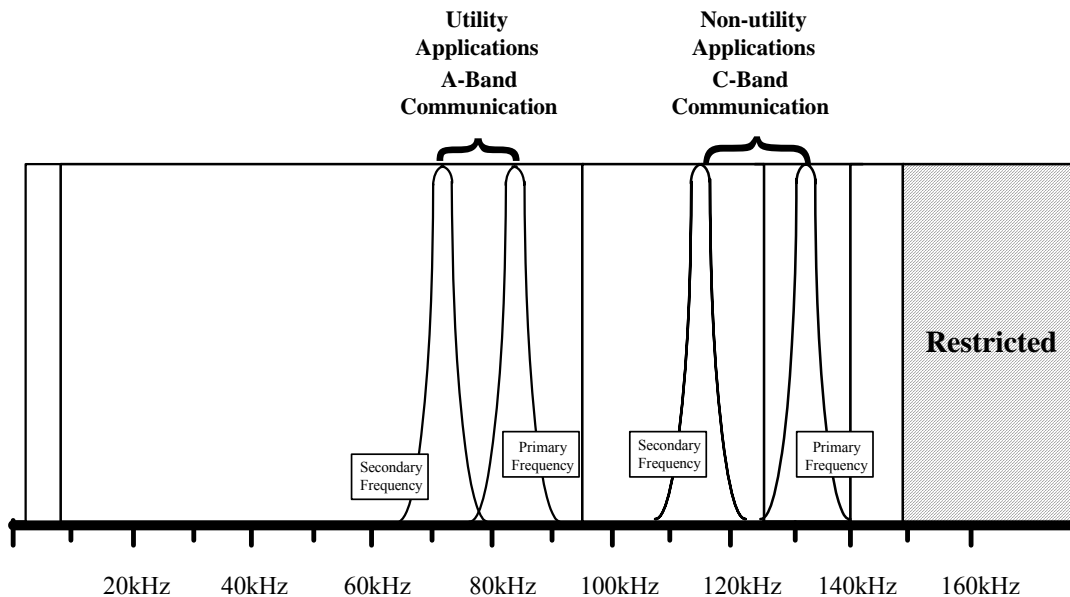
Utility Applications A-Band Communication

Non-utility Applications C-Band Communication

Restricted

Secondary Frequency

Primary Frequency

Secondary Frequency

Primary Frequency

20kHz 40kHz 60kHz 80kHz 100kHz 120kHz 140kHz 160kHz